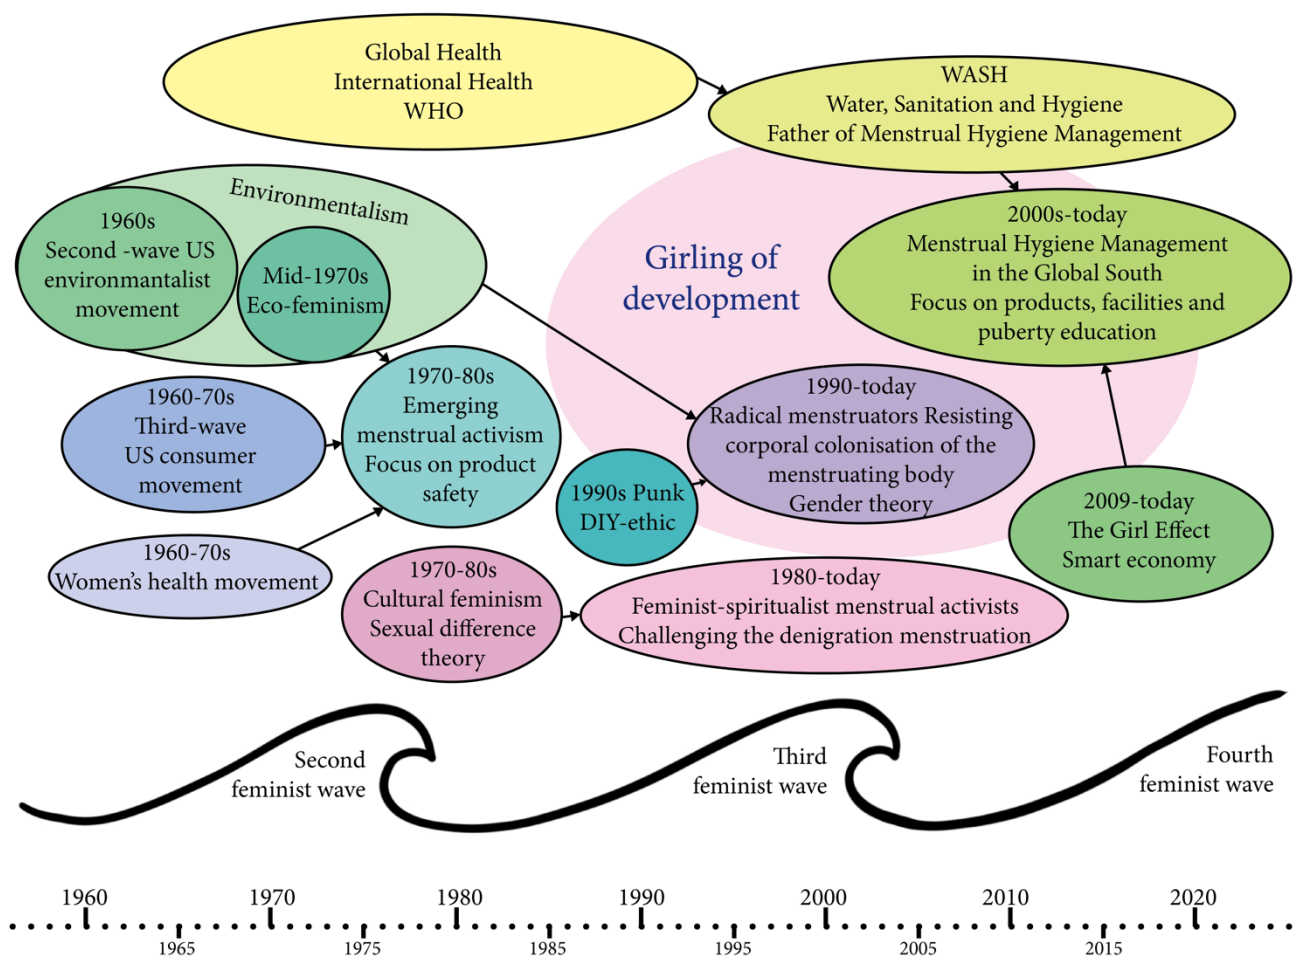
Global Health
International Health
WHO

WASH
Water, Sanitation and Hygiene
Father of Menstrual Hygiene Management

Environmentalism

1960s
Second -wave US environmantalist movement

Mid-1970s
Eco-feminism

Girling of development

2000s-today
Menstrual Hygiene Management in the Global South
Focus on products, facilities and puberty education

1960-70s
Third-wave
US consumer movement

1970-80s
Emerging menstrual activism
Focus on product safety

1990-today
Radical menstruators Resisting corporal colonisation of the menstruating body
Gender theory

1990s Punk
DIY-ethic

2009-today
The Girl Effect
Smart economy

1960-70s
Women's health movement

1970-80s
Cultural feminism
Sexual difference theory

1980-today
Feminist-spiritualist menstrual activists
Challenging the denigration menstruation

Second feminist wave

Third feminist wave

Fourth feminist wave

1960 1970 1980 1990 2000 2010 2020
1965 1975 1985 1995 2005 2015